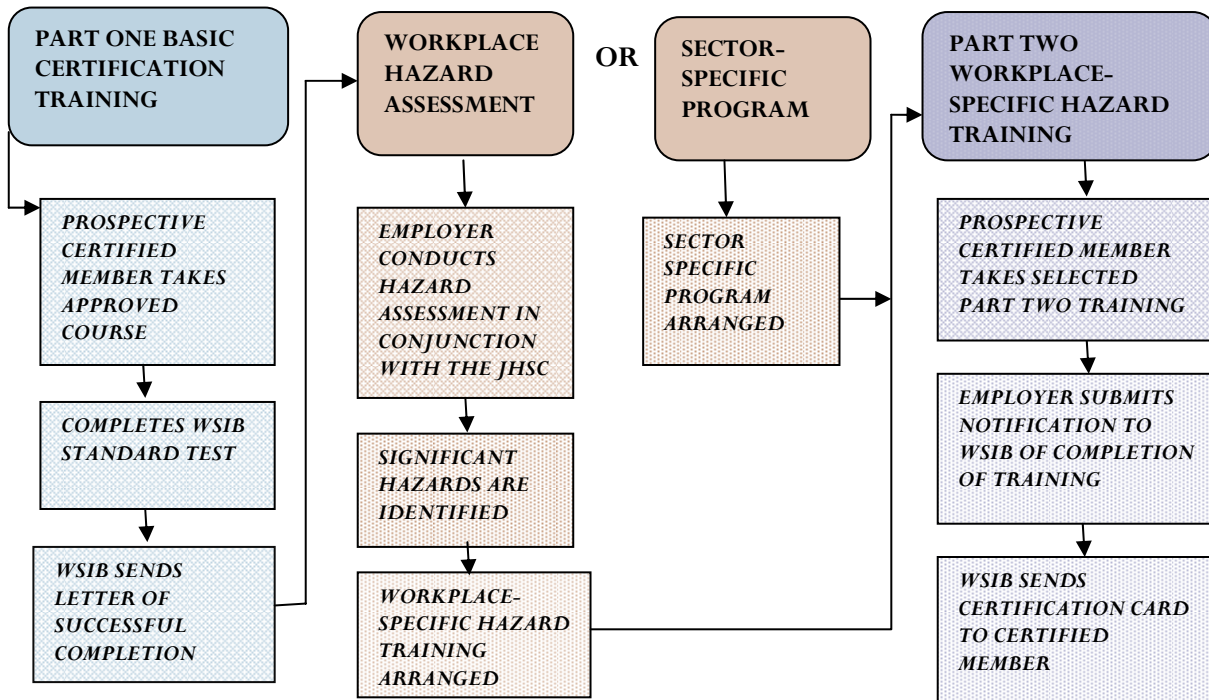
PART ONE BASIC CERTIFICATION TRAINING

PROSPECTIVE CERTIFIED MEMBER TAKES APPROVED COURSE

COMPLETES WSIB STANDARD TEST

WSIB SENDS LETTER OF SUCCESSFUL COMPLETION

WORKPLACE HAZARD ASSESSMENT

EMPLOYER CONDUCTS HAZARD ASSESSMENT IN CONJUNCTION WITH THE JHSC

SIGNIFICANT HAZARDS ARE IDENTIFIED

WORKPLACE-SPECIFIC HAZARD TRAINING ARRANGED

OR

SECTOR-SPECIFIC PROGRAM

SECTOR SPECIFIC PROGRAM ARRANGED

PART TWO WORKPLACE-SPECIFIC HAZARD TRAINING

PROSPECTIVE CERTIFIED MEMBER TAKES SELECTED PART TWO TRAINING

EMPLOYER SUBMITS NOTIFICATION TO WSIB OF COMPLETION OF TRAINING

WSIB SENDS CERTIFICATION CARD TO CERTIFIED MEMBER